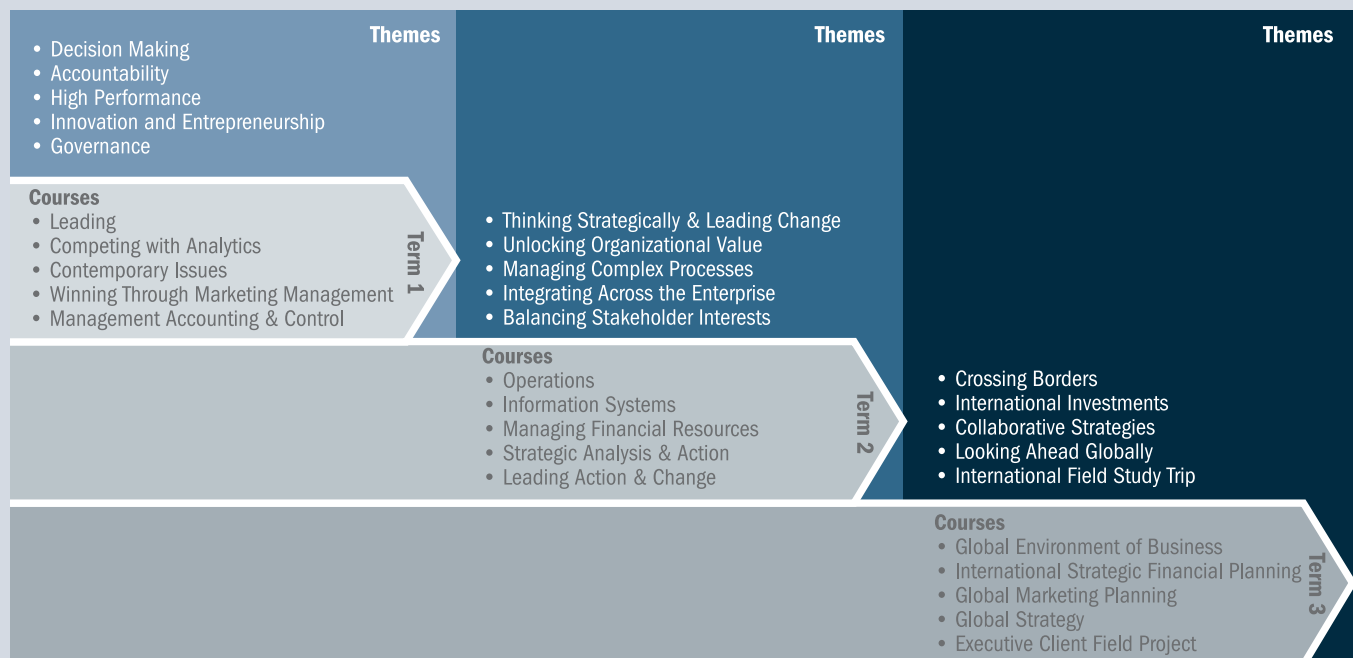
Themes
• Decision Making
• Accountability
• High Performance
• Innovation and Entrepreneurship
• Governance

Courses
• Leading
• Competing with Analytics
• Contemporary Issues
• Winning Through Marketing Management
• Management Accounting & Control

Term 1

Themes
• Thinking Strategically & Leading Change
• Unlocking Organizational Value
• Managing Complex Processes
• Integrating Across the Enterprise
• Balancing Stakeholder Interests

Courses
• Operations
• Information Systems
• Managing Financial Resources
• Strategic Analysis & Action
• Leading Action & Change

Term 2

Themes
• Crossing Borders
• International Investments
• Collaborative Strategies
• Looking Ahead Globally
• International Field Study Trip

Courses
• Global Environment of Business
• International Strategic Financial Planning
• Global Marketing Planning
• Global Strategy
• Executive Client Field Project

Term 3